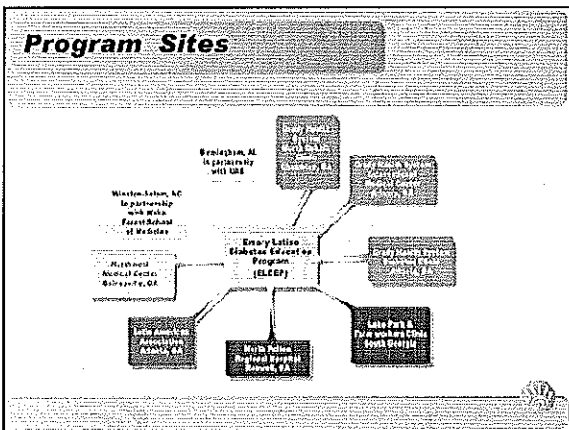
Program Sites

Birmingham, AL in partnership with UAB

Winston-Salem, NC in partnership with Wake Forest School of Medicine

Northeast Medical Center Gainesville, GA

Emory Latino Diabetes Education Program (ELDEP)

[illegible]

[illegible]

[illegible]

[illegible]

North Fulton Regional Hospital Roswell, GA

Lake Park & Farmworkers Clinic South Georgia